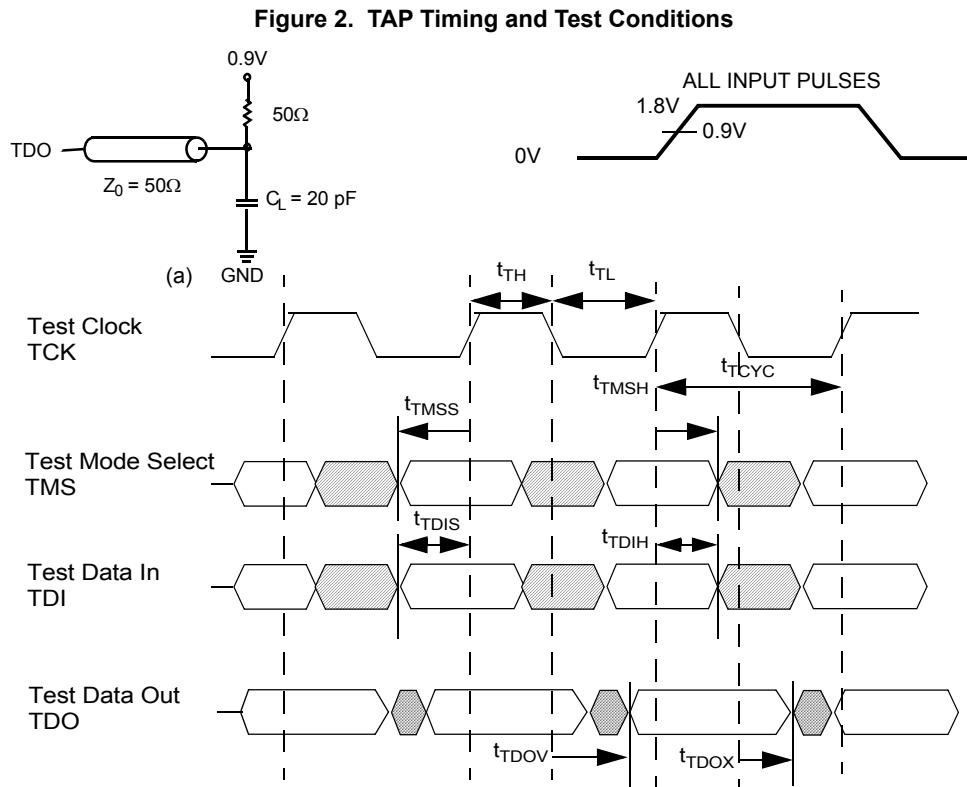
Figure 2. TAP Timing and Test Conditions

0.9V

50Ω

TDO

$Z_0 = 50\Omega$

$C_L = 20$ pF

(a)

GND

ALL INPUT PULSES

1.8V

0.9V

0V

$t_{TH}$

$t_{TL}$

Test Clock
TCK

$t_{TMSH}$

$t_{TCYC}$

$t_{TMSS}$

Test Mode Select
TMS

$t_{TDIS}$

$t_{TDIH}$

Test Data In
TDI

Test Data Out
TDO

$t_{TDOV}$

$t_{TDOX}$